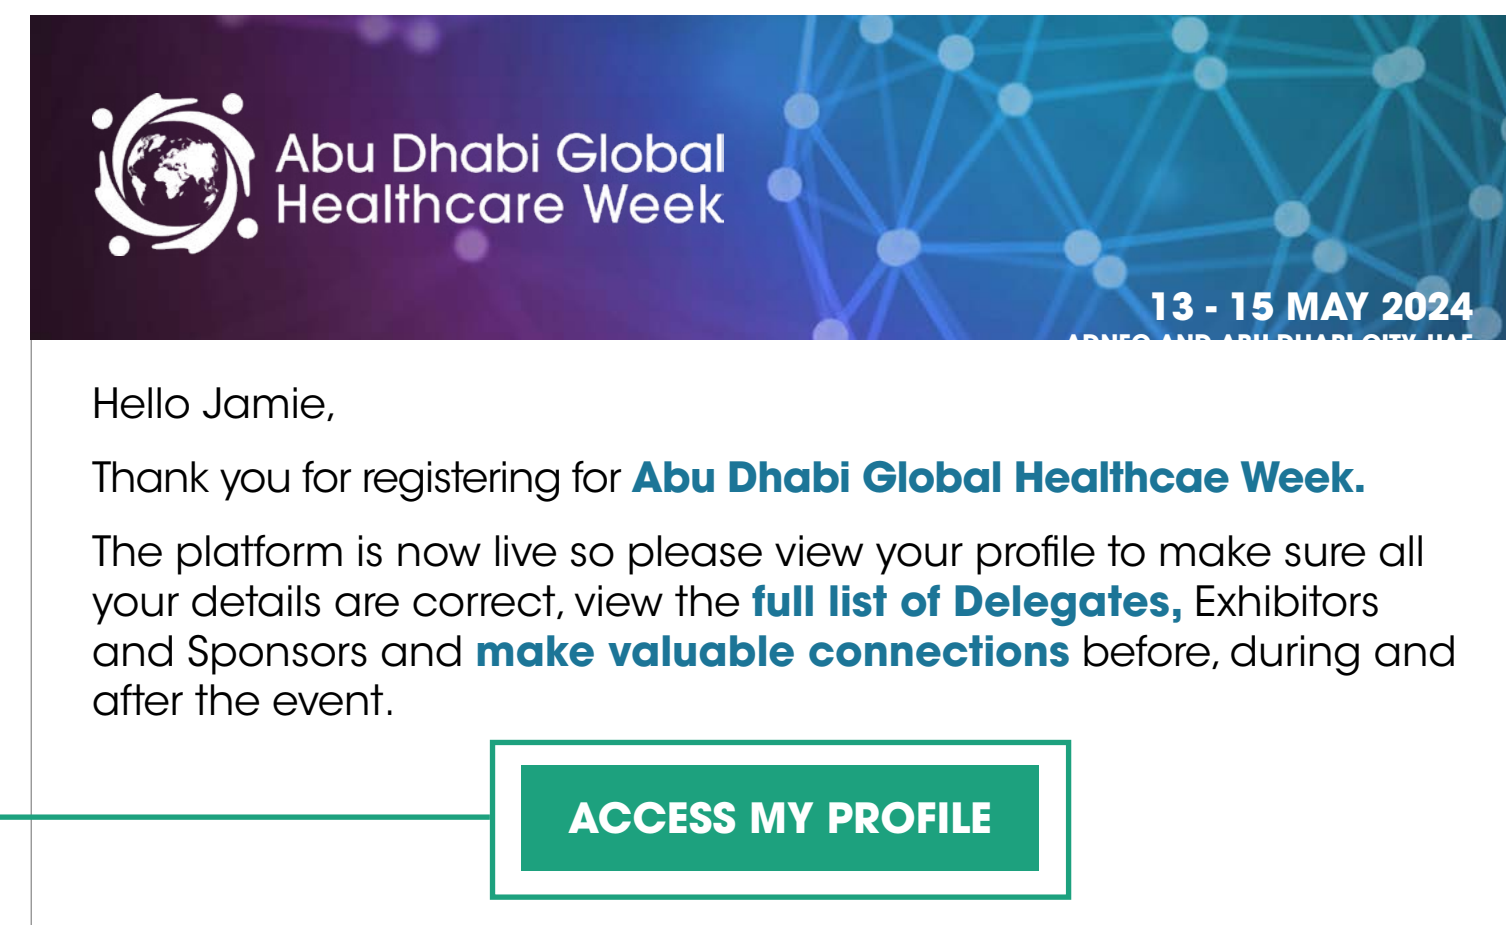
Abu Dhabi Global Healthcare Week

13 - 15 MAY 2024

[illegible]

Hello Jamie,

Thank you for registering for Abu Dhabi Global Healthcae Week.

The platform is now live so please view your profile to make sure all your details are correct, view the full list of Delegates, Exhibitors and Sponsors and make valuable connections before, during and after the event.

ACCESS MY PROFILE